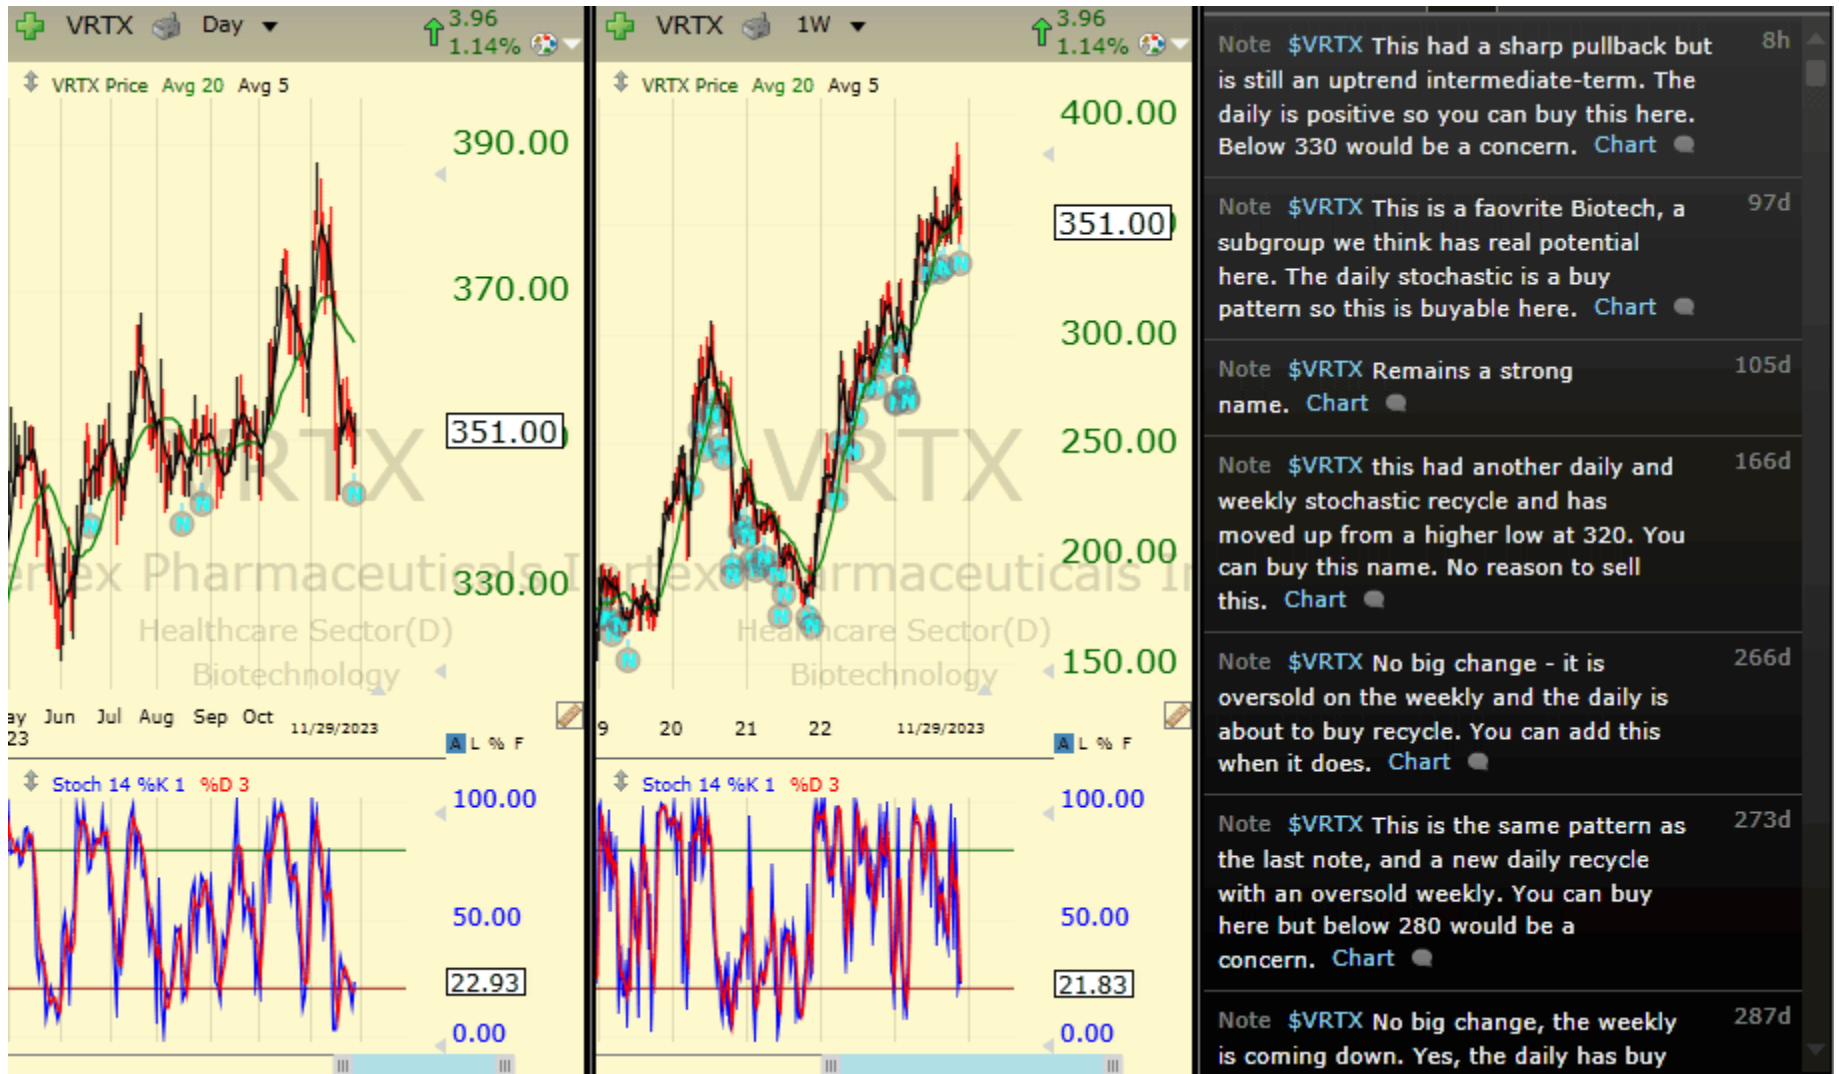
VRTX Day 3.96 1.14%

VRTX Price Avg 20 Avg 5

390.00

370.00

351.00

330.00

VRTX

Vertex Pharmaceuticals I

Healthcare Sector(D)

Biotechnology

ay Jun Jul Aug Sep Oct 11/29/2023
23

A L % F

Stoch 14 %K 1 %D 3

100.00

50.00

22.93

0.00

VRTX 1W 3.96 1.14%

VRTX Price Avg 20 Avg 5

400.00

351.00

300.00

250.00

200.00

150.00

VRTX

Vertex Pharmaceuticals I

Healthcare Sector(D)

Biotechnology

9 20 21 22 11/29/2023

A L % F

Stoch 14 %K 1 %D 3

100.00

50.00

21.83

0.00

Note $VRTX This had a sharp pullback but is still an uptrend intermediate-term. The daily is positive so you can buy this here. Below 330 would be a concern. Chart 8h

Note $VRTX This is a faovrite Biotech, a subgroup we think has real potential here. The daily stochastic is a buy pattern so this is buyable here. Chart 97d

Note $VRTX Remains a strong name. Chart 105d

Note $VRTX this had another daily and weekly stochastic recycle and has moved up from a higher low at 320. You can buy this name. No reason to sell this. Chart 166d

Note $VRTX No big change - it is oversold on the weekly and the daily is about to buy recycle. You can add this when it does. Chart 266d

Note $VRTX This is the same pattern as the last note, and a new daily recycle with an oversold weekly. You can buy here but below 280 would be a concern. Chart 273d

Note $VRTX No big change, the weekly is coming down. Yes, the daily has buy 287d